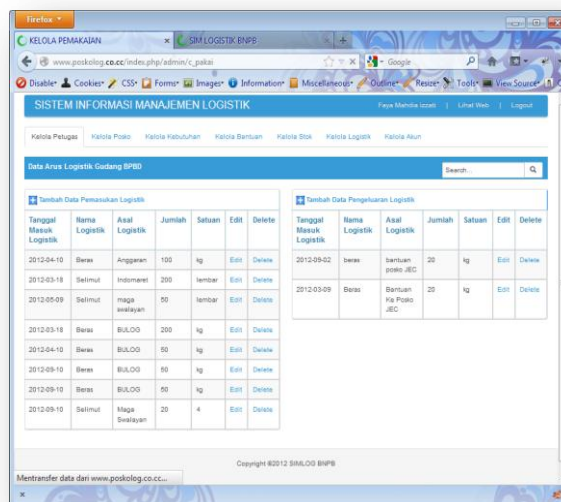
Firefox

KELOLA PEMAKAIAN ×

SIM LOGISTIK BNPB ×

+

www.poskolog.co.cc/index.php/admin/c_pakai

Google

Disable Cookies CSS Forms Images Information Miscellaneous Outline Resize Tools View Source

SISTEM INFORMASI MANAJEMEN LOGISTIK

Faya Mahdia Izzati | Lihat Web | Logout

Kelola Petugas Kelola Posko Kelola Kebutuhan Kelola Bantuan Kelola Stok Kelola Logistik Kelola Akun

Data Arus Logistik Gudang BPBD

Search...

Tambah Data Pemasukan Logistik

| Tanggal Masuk Logistik | Nama Logistik | Asal Logistik | Jumlah | Satuan | Edit | Delete |
|---|---|---|---|---|---|---|
| 2012-04-10 | Beras | Anggaran | 100 | kg | Edit | Delete |
| 2012-03-18 | Selimut | Indomaret | 200 | lembar | Edit | Delete |
| 2012-05-09 | Selimut | maga swalayan | 50 | lembar | Edit | Delete |
| 2012-03-18 | Beras | BULOG | 200 | kg | Edit | Delete |
| 2012-04-10 | Beras | BULOG | 50 | kg | Edit | Delete |
| 2012-09-10 | Beras | BULOG | 50 | kg | Edit | Delete |
| 2012-09-10 | Beras | BULOG | 50 | kg | Edit | Delete |
| 2012-09-10 | Selimut | Maga Swalayan | 20 | 4 | Edit | Delete |

Tambah Data Pengeluaran Logistik

| Tanggal Masuk Logistik | Nama Logistik | Asal Logistik | Jumlah | Satuan | Edit | Delete |
|---|---|---|---|---|---|---|
| 2012-09-02 | beras | bantuan posko JEC | 20 | kg | Edit | Delete |
| 2012-03-09 | Beras | Bantuan Ke Posko JEC | 20 | kg | Edit | Delete |

Copyright ©2012 SIMLOG BNPB

Mentransfer data dari www.poskolog.co.cc...